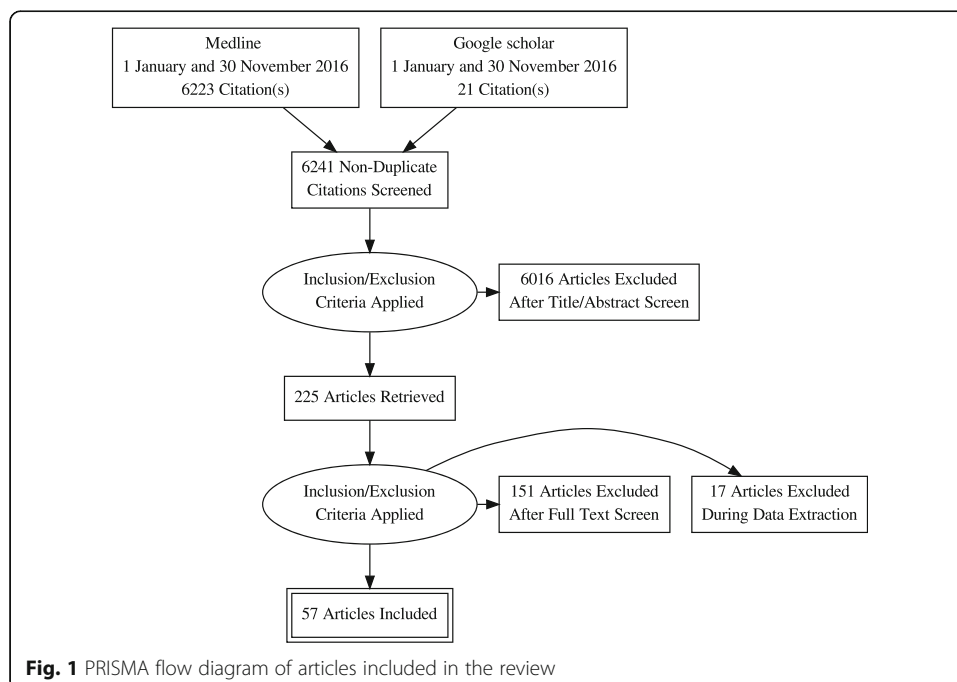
Medline
1 January and 30 November 2016
6223 Citation(s)

Google scholar
1 January and 30 November 2016
21 Citation(s)

6241 Non-Duplicate Citations Screened

Inclusion/Exclusion Criteria Applied

6016 Articles Excluded After Title/Abstract Screen

225 Articles Retrieved

Inclusion/Exclusion Criteria Applied

151 Articles Excluded After Full Text Screen

17 Articles Excluded During Data Extraction

57 Articles Included

**Fig. 1** PRISMA flow diagram of articles included in the review